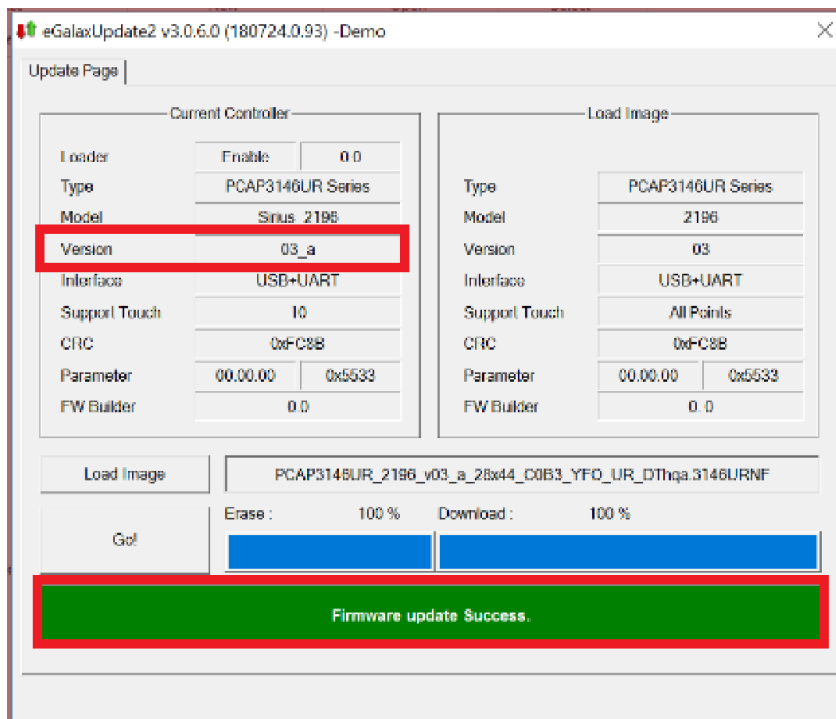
eGalaxUpdate2 v3.0.6.0 (180724.0.93) -Demo

Update Page

Current Controller

| | | |
|---|---|---|
| Loader | Enable | 0.0 |
| Type | PCAP3146UR Series | |
| Model | Sirius_2196 | |
| Version | 03_a | |
| Interface | USB+UART | |
| Support Touch | 10 | |
| CRC | 0xFC8B | |
| Parameter | 00.00.00 | 0x5533 |
| FW Builder | 0.0 | |

Load Image

| | | |
|---|---|---|
| Type | PCAP3146UR Series | |
| Model | 2196 | |
| Version | 03 | |
| Interface | USB+UART | |
| Support Touch | All Points | |
| CRC | 0xFC8B | |
| Parameter | 00.00.00 | 0x5533 |
| FW Builder | 0.0 | |

Load Image

PCAP3146UR_2196_v03_a_28x44_C0B3_YFO_UR_DThqa.3146URNF

Go!

Erase : 100 %

Download : 100 %

Firmware update Success.